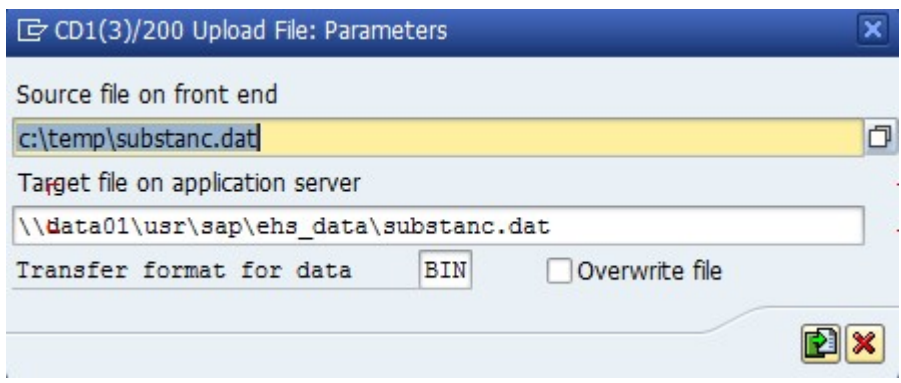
CD1(3)/200 Upload File: Parameters

Source file on front end

c:\temp\substanc.dat

Target file on application server

\\data01\usr\sap\ehs_data\substanc.dat

Transfer format for data BIN

Overwrite file